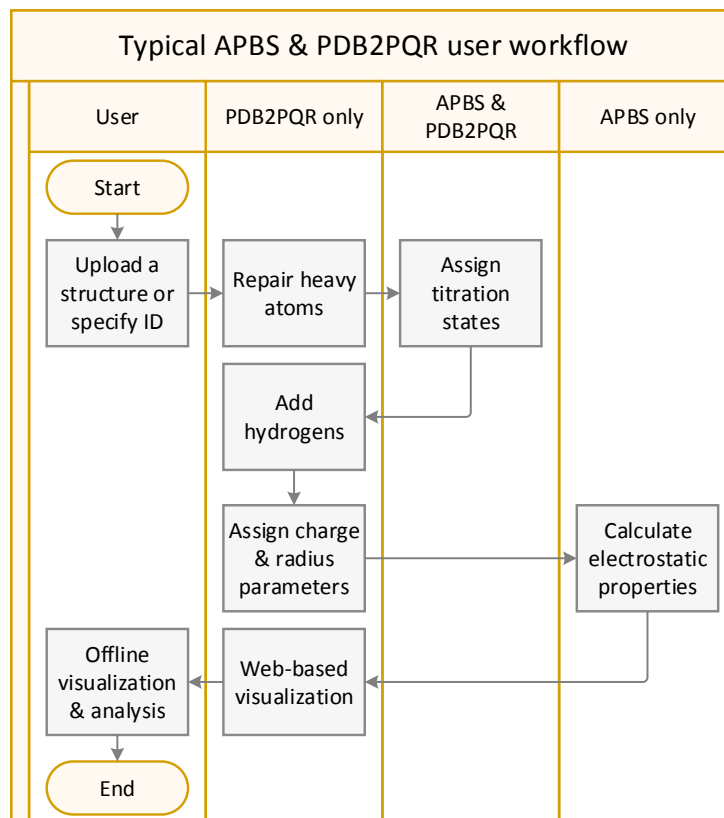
Typical APBS & PDB2PQR user workflow

User

PDB2PQR only

APBS & PDB2PQR

APBS only

Start

Upload a structure or specify ID

Repair heavy atoms

Assign titration states

Add hydrogens

Assign charge & radius parameters

Calculate electrostatic properties

Offline visualization & analysis

Web-based visualization

End